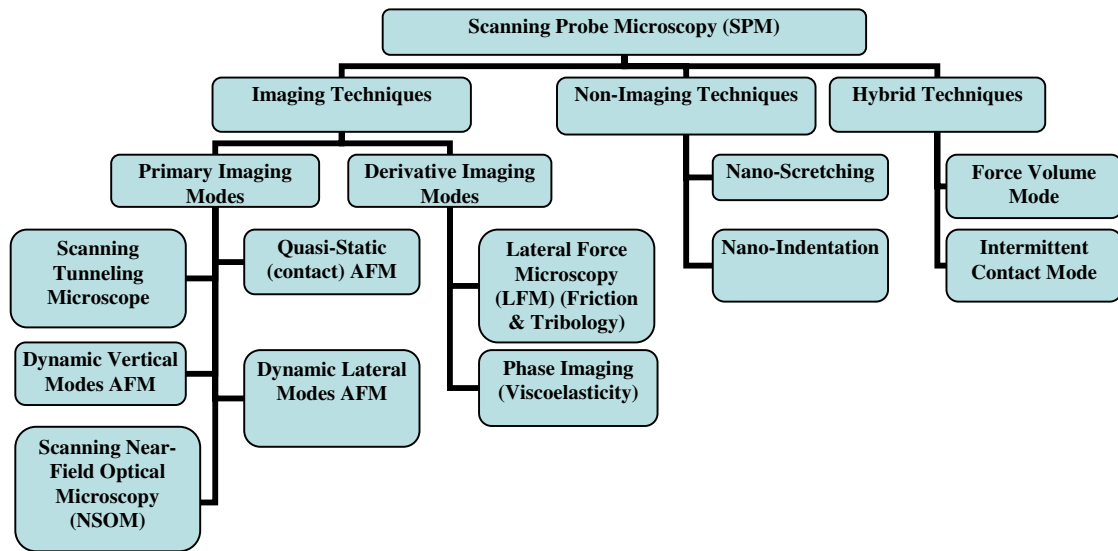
Scanning Probe Microscopy (SPM)

Imaging Techniques

Non-Imaging Techniques

Hybrid Techniques

Primary Imaging Modes

Derivative Imaging Modes

Nano-Scretching

Nano-Indentation

Force Volume Mode

Intermittent Contact Mode

Scanning Tunneling Microscope

Quasi-Static (contact) AFM

Dynamic Vertical Modes AFM

Dynamic Lateral Modes AFM

Scanning Near-Field Optical Microscopy (NSOM)

Lateral Force Microscopy (LFM) (Friction & Tribology)

Phase Imaging (Viscoelasticity)